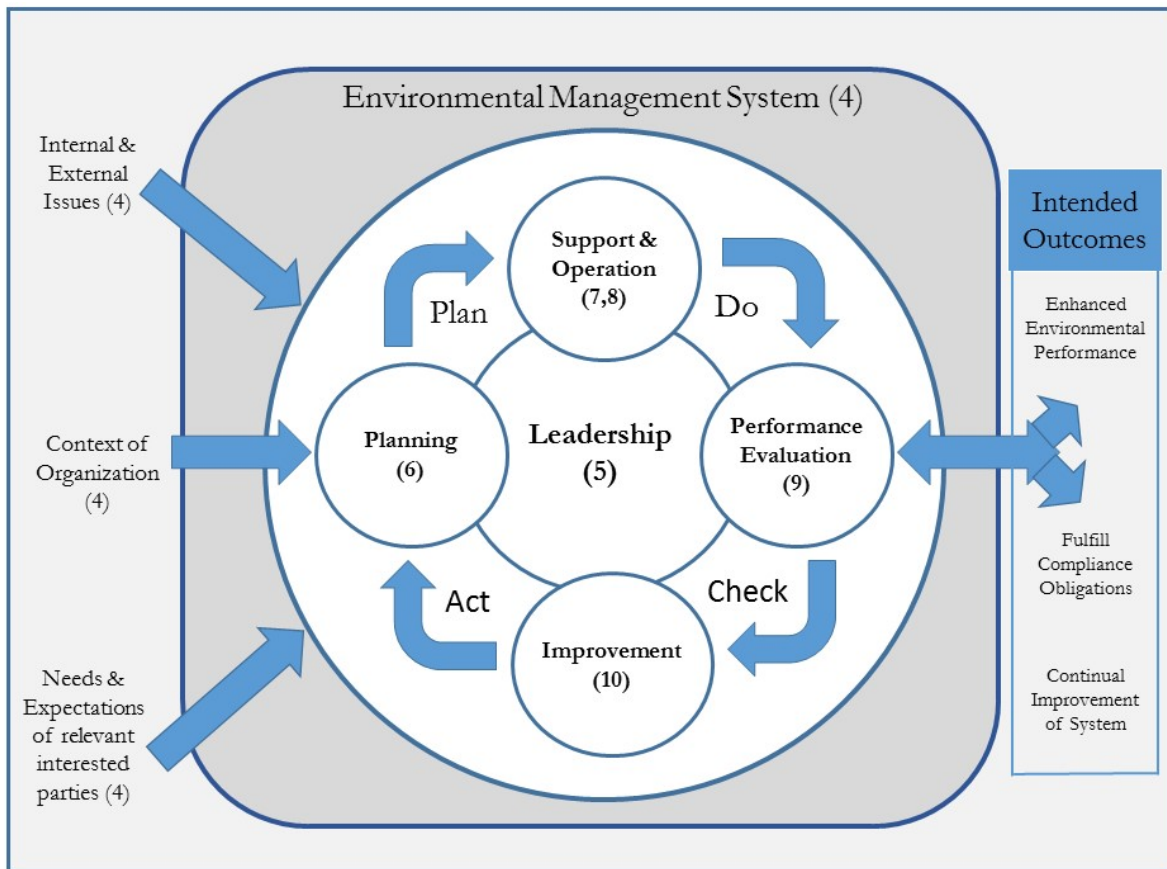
Environmental Management System (4)

Internal & External Issues (4)

Context of Organization (4)

Needs & Expectations of relevant interested parties (4)

Support & Operation (7,8)

Plan

Do

Planning (6)

Leadership (5)

Performance Evaluation (9)

Act

Check

Improvement (10)

Intended Outcomes

Enhanced Environmental Performance

Fulfill Compliance Obligations

Continual Improvement of System